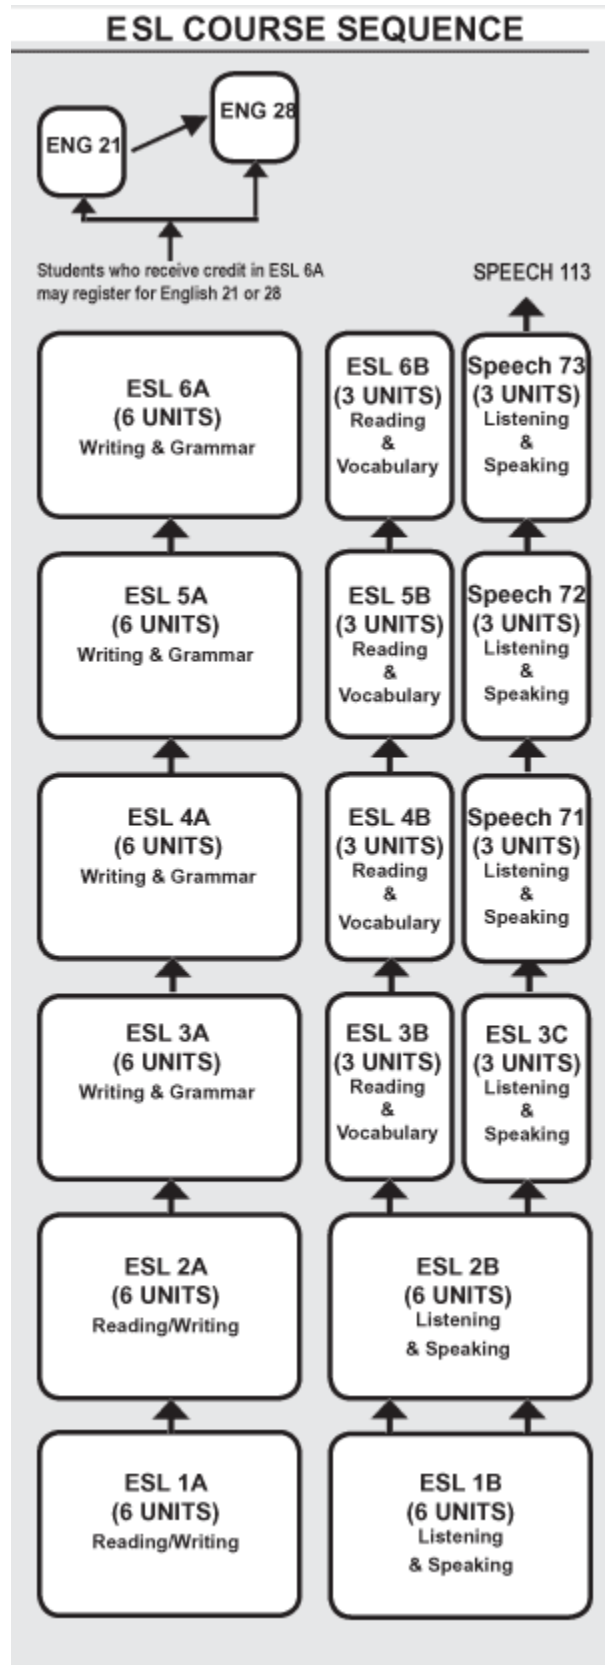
ESL COURSE SEQUENCE

ENG 21

ENG 28

Students who receive credit in ESL 6A may register for English 21 or 28

SPEECH 113

ESL 6A
(6 UNITS)
Writing & Grammar

ESL 6B
(3 UNITS)
Reading
&
Vocabulary

Speech 73
(3 UNITS)
Listening
&
Speaking

ESL 5A
(6 UNITS)
Writing & Grammar

ESL 5B
(3 UNITS)
Reading
&
Vocabulary

Speech 72
(3 UNITS)
Listening
&
Speaking

ESL 4A
(6 UNITS)
Writing & Grammar

ESL 4B
(3 UNITS)
Reading
&
Vocabulary

Speech 71
(3 UNITS)
Listening
&
Speaking

ESL 3A
(6 UNITS)
Writing & Grammar

ESL 3B
(3 UNITS)
Reading
&
Vocabulary

ESL 3C
(3 UNITS)
Listening
&
Speaking

ESL 2A
(6 UNITS)
Reading/Writing

ESL 2B
(6 UNITS)
Listening
& Speaking

ESL 1A
(6 UNITS)
Reading/Writing

ESL 1B
(6 UNITS)
Listening
& Speaking